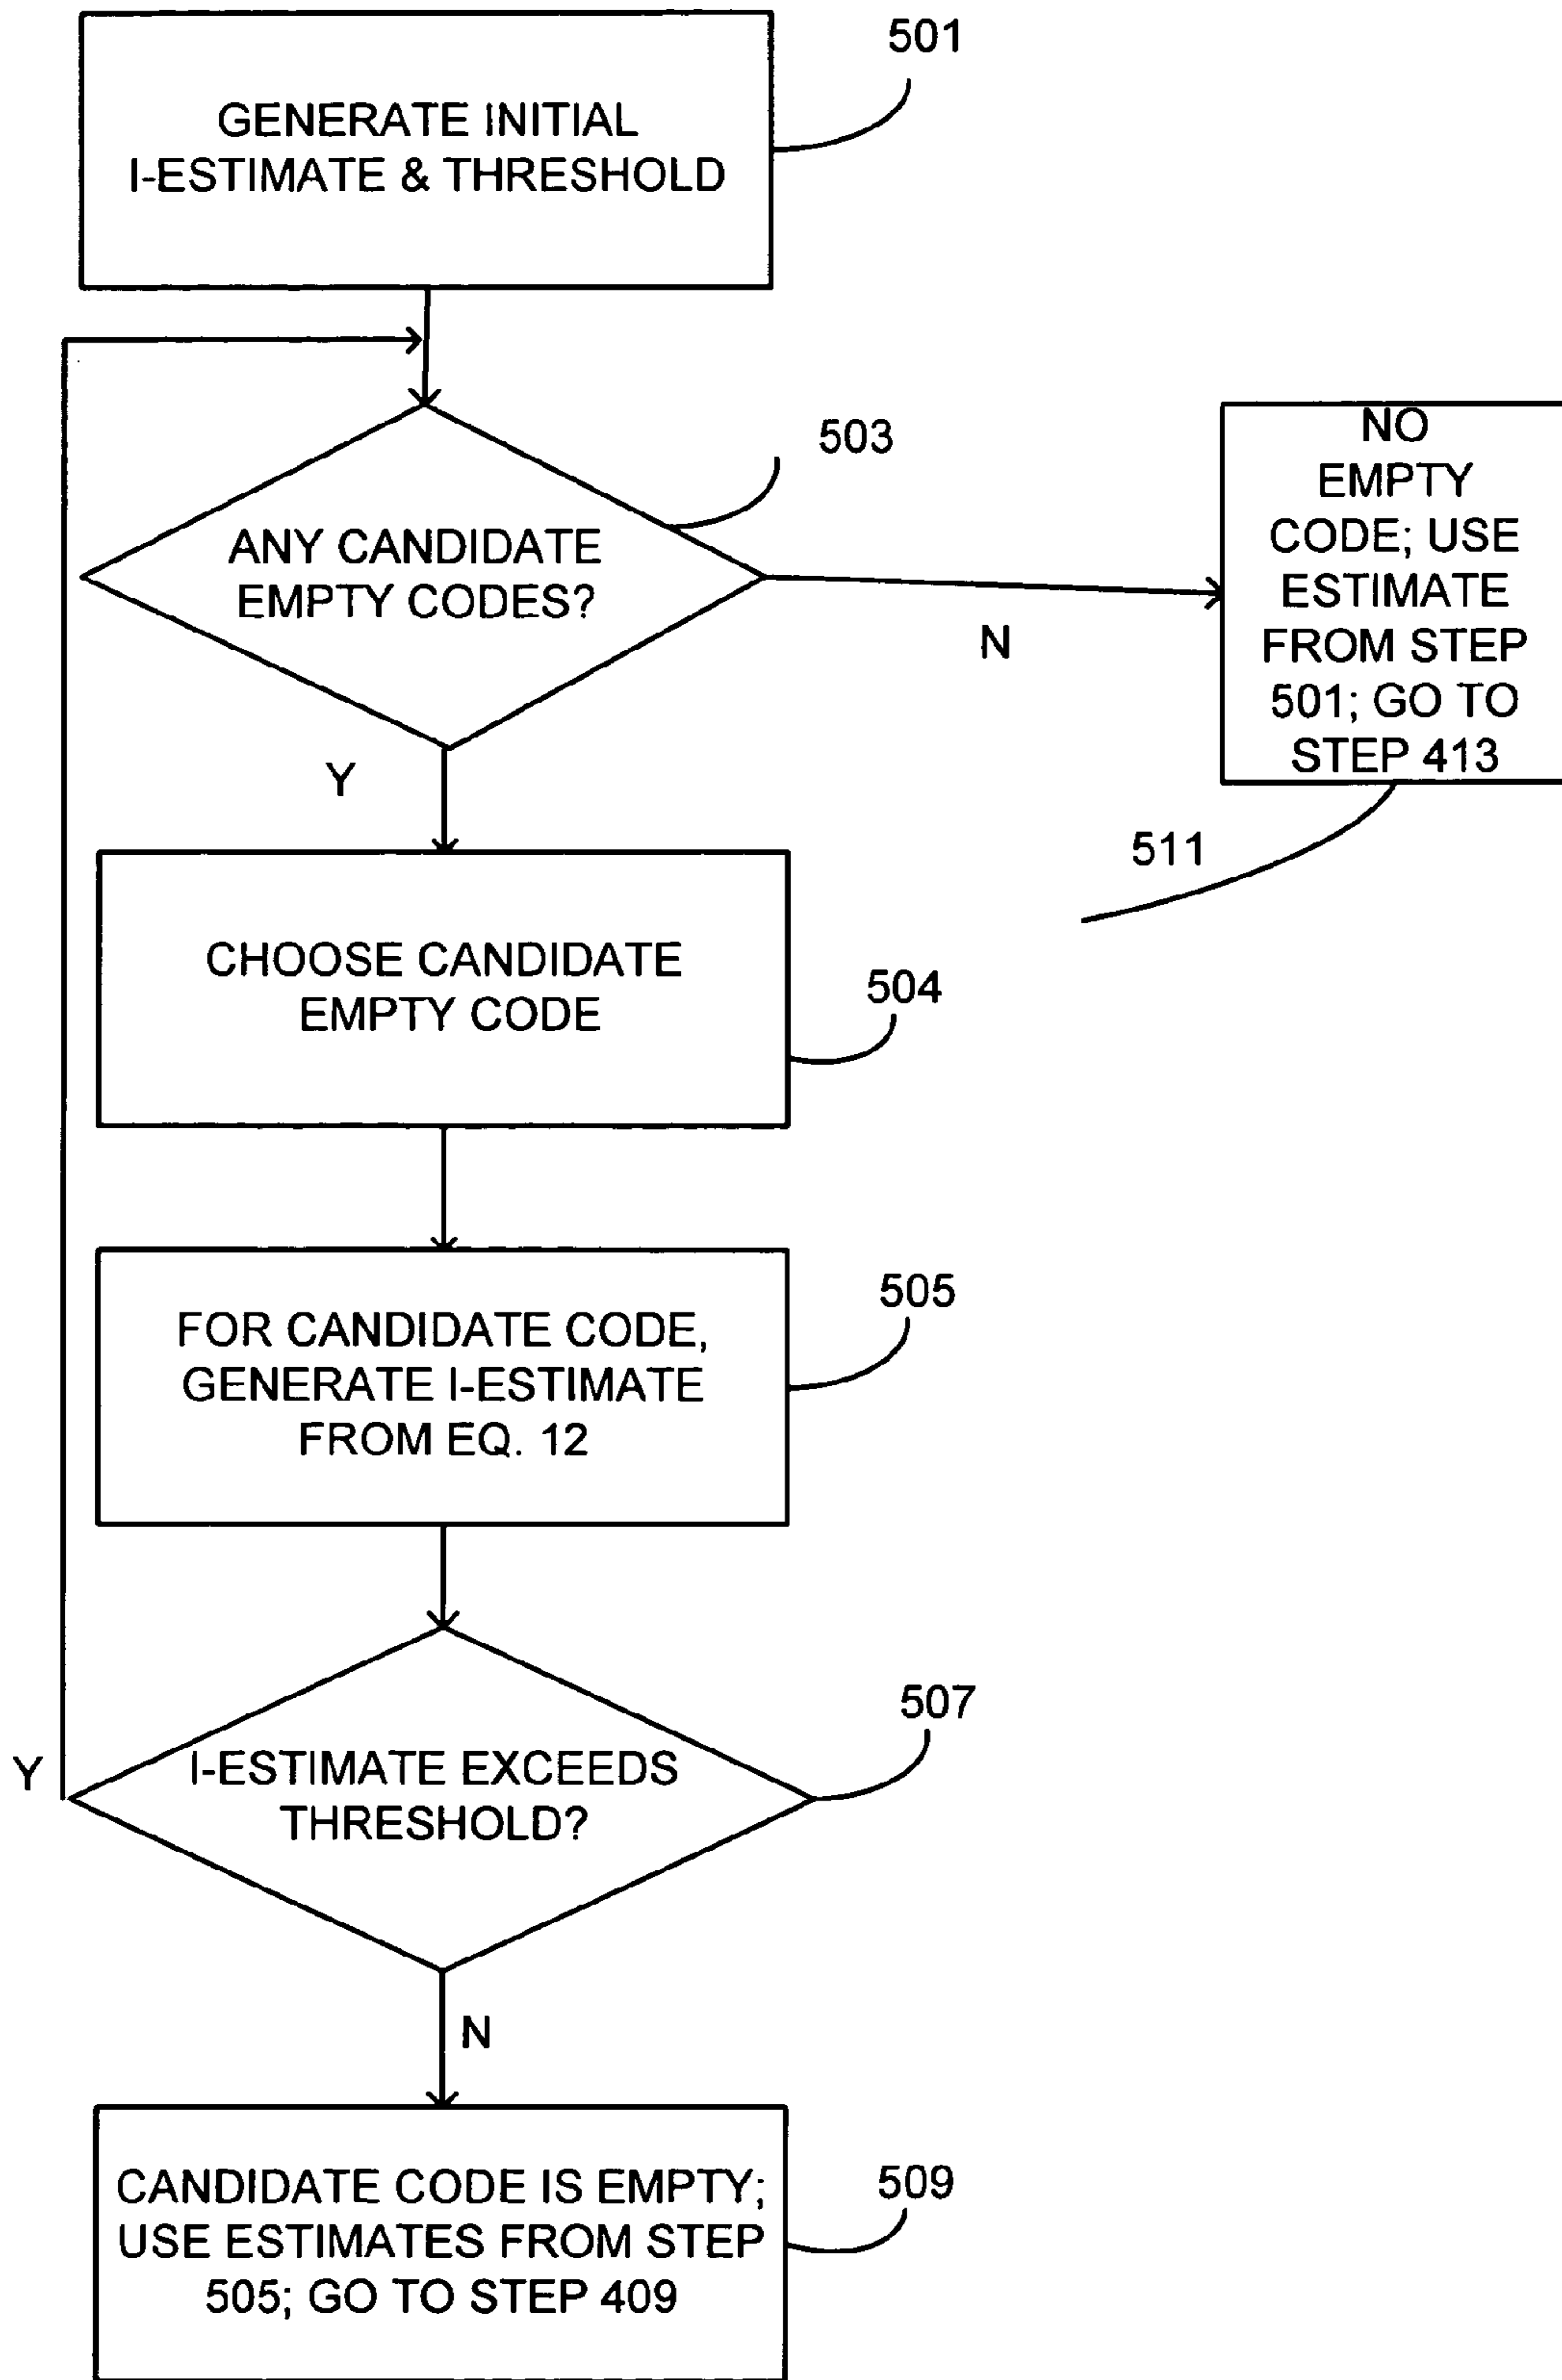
501

GENERATE INITIAL I-ESTIMATE & THRESHOLD

503

ANY CANDIDATE EMPTY CODES?

N

NO EMPTY CODE; USE ESTIMATE FROM STEP 501; GO TO STEP 413

511

Y

CHOOSE CANDIDATE EMPTY CODE

504

FOR CANDIDATE CODE, GENERATE I-ESTIMATE FROM EQ. 12

505

507

Y

I-ESTIMATE EXCEEDS THRESHOLD?

N

CANDIDATE CODE IS EMPTY; USE ESTIMATES FROM STEP 505; GO TO STEP 409

509